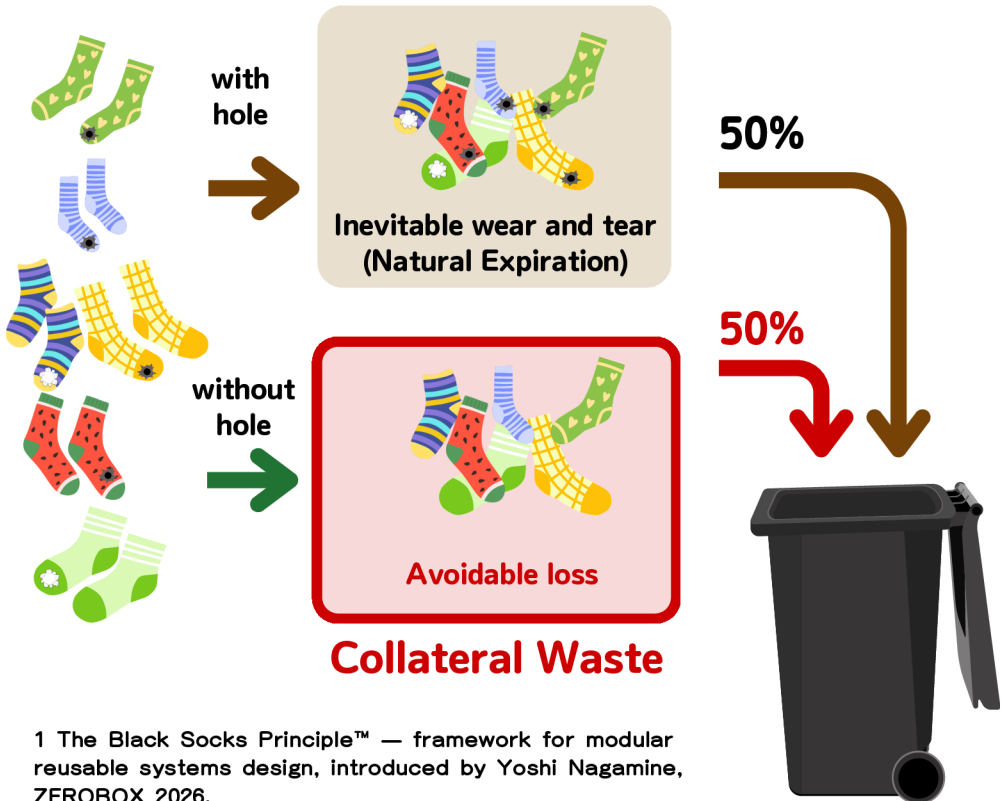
with hole

Inevitable wear and tear (Natural Expiration)

50%

50%

without hole

Avoidable loss

Collateral Waste

1 The Black Socks Principle™ — framework for modular reusable systems design, introduced by Yoshi Nagamine, ZEROBOX 2026.